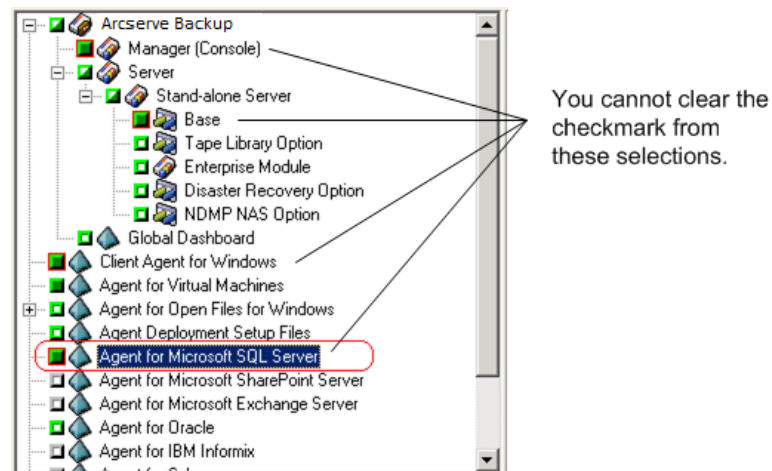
Arcserve Backup
Manager (Console)
Server
Stand-alone Server
Base
Tape Library Option
Enterprise Module
Disaster Recovery Option
NDMP NAS Option
Global Dashboard
Client Agent for Windows
Agent for Virtual Machines
Agent for Open Files for Windows
Agent Deployment Setup Files
Agent for Microsoft SQL Server
Agent for Microsoft SharePoint Server
Agent for Microsoft Exchange Server
Agent for Oracle
Agent for IBM Informix
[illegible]

You cannot clear the checkmark from these selections.